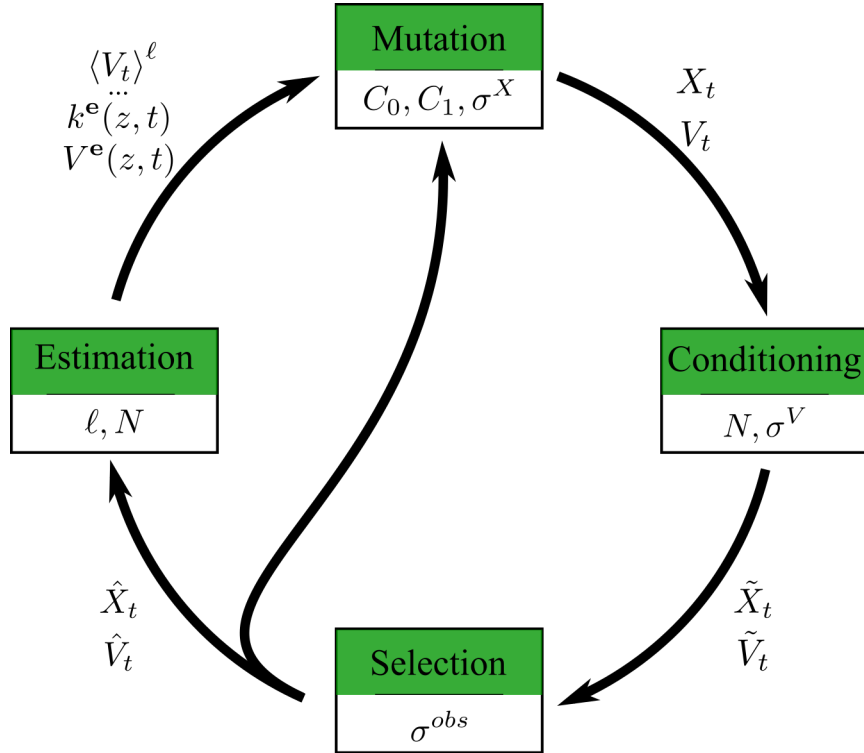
Mutation
$C_0, C_1, \sigma^X$

$X_t$
$V_t$

Conditioning
$N, \sigma^V$

$\tilde{X}_t$
$\tilde{V}_t$

Selection
$\sigma^{obs}$

$\hat{X}_t$
$\hat{V}_t$

Estimation
$\ell, N$

$\langle V_t \rangle^{\ell}$
$\cdots$
$k^{\mathbf{e}}(z,t)$
$V^{\mathbf{e}}(z,t)$